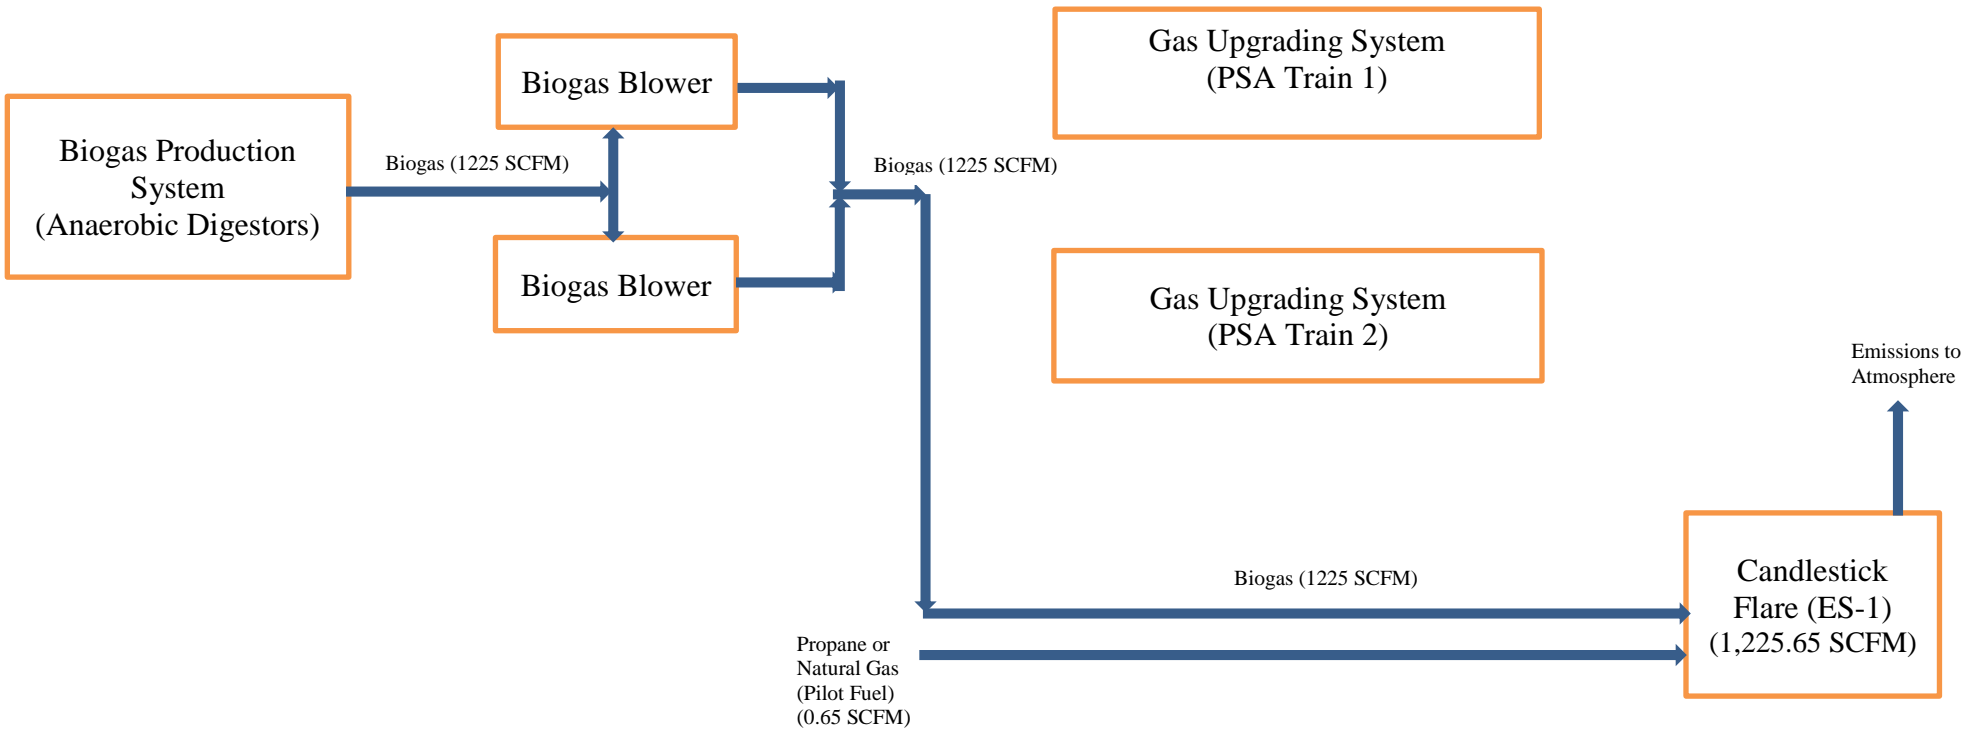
Biogas Production System
(Anaerobic Digestors)

Biogas (1225 SCFM)

Biogas Blower

Biogas Blower

Biogas (1225 SCFM)

Gas Upgrading System
(PSA Train 1)

Gas Upgrading System
(PSA Train 2)

Emissions to Atmosphere

Biogas (1225 SCFM)

Candlestick Flare (ES-1)
(1,225.65 SCFM)

Propane or Natural Gas (Pilot Fuel) (0.65 SCFM)